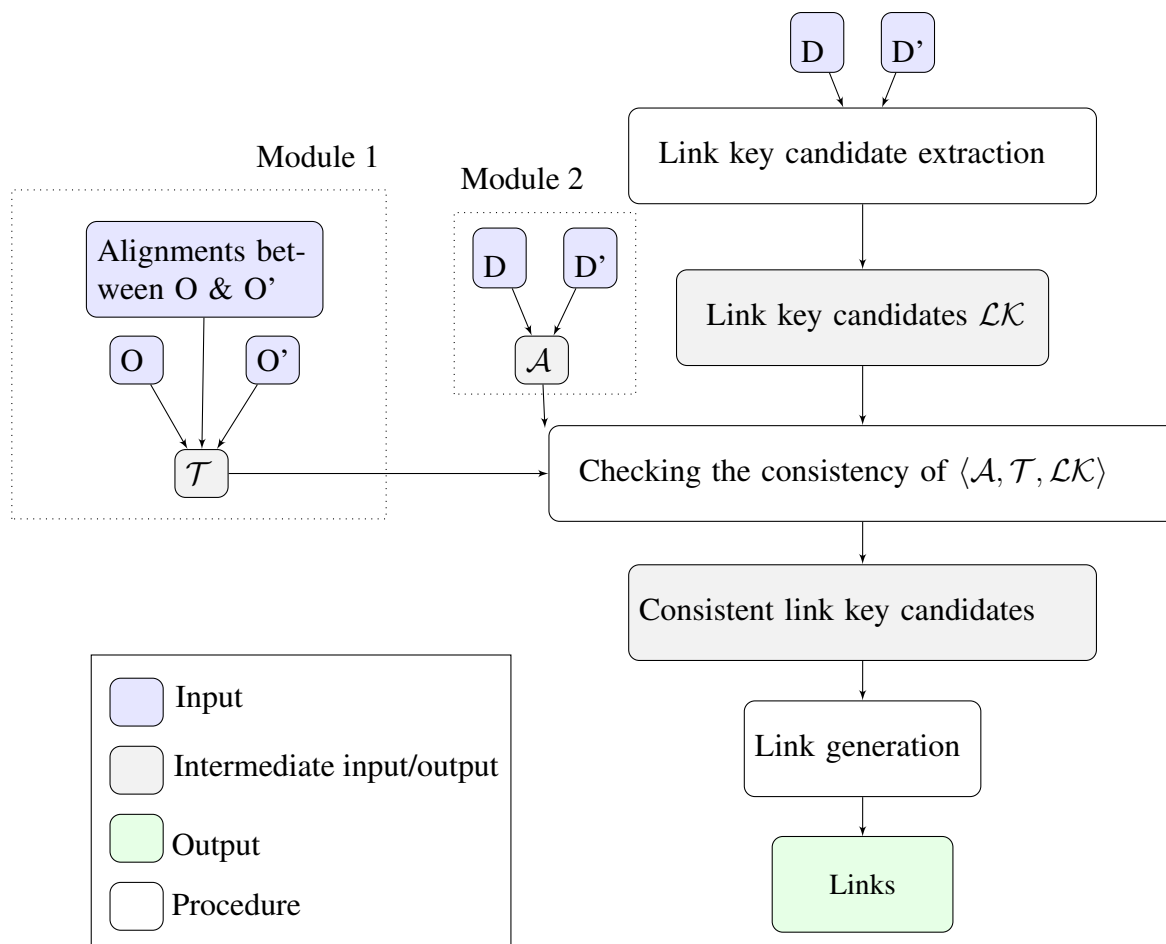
D

D'

Link key candidate extraction

Module 1

Module 2

Alignments between O & O'

D

D'

Link key candidates $\mathcal{LK}$

O

O'

$\mathcal{A}$

$\mathcal{T}$

Checking the consistency of $\langle \mathcal{A}, \mathcal{T}, \mathcal{LK} \rangle$

Consistent link key candidates

Input

Intermediate input/output

Output

Procedure

Link generation

Links